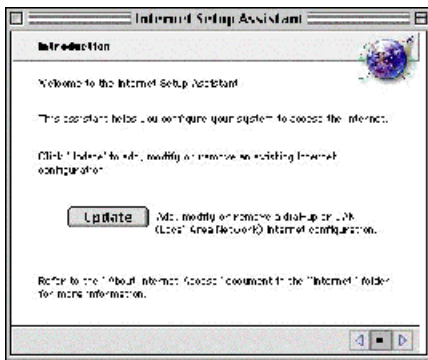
Internet Setup Assistant

Introduction

Welcome to the Internet Setup Assistant.

This assistant helps you configure your system to access the Internet.

Click "Update" to add, modify or remove an existing Internet configuration.

Update

Add, modify or remove a dial-up or LAN (Local Area Network) Internet configuration.

Refer to the "About Internet Access" document in the "Internet" folder for more information.